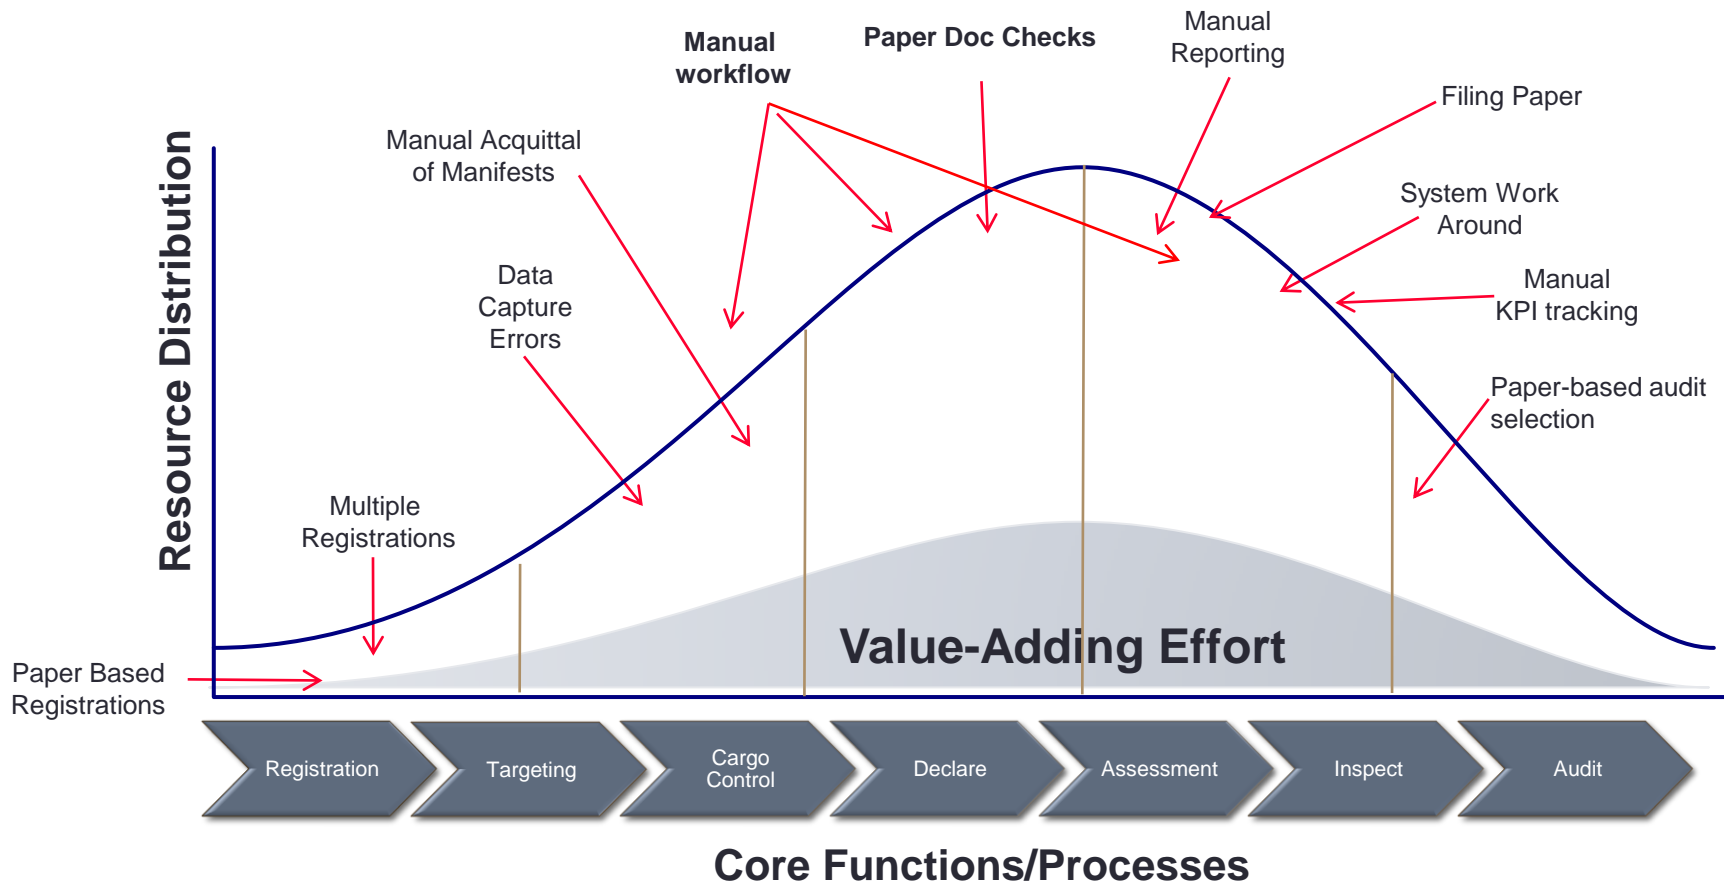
Manual workflow

Paper Doc Checks

Manual Reporting

Filing Paper

Manual Acquittal of Manifests

System Work Around

Data Capture Errors

Manual KPI tracking

Paper-based audit selection

Resource Distribution

Multiple Registrations

Value-Adding Effort

Paper Based Registrations

Registration

Targeting

Cargo Control

Declare

Assessment

Inspect

Audit

Core Functions/Processes